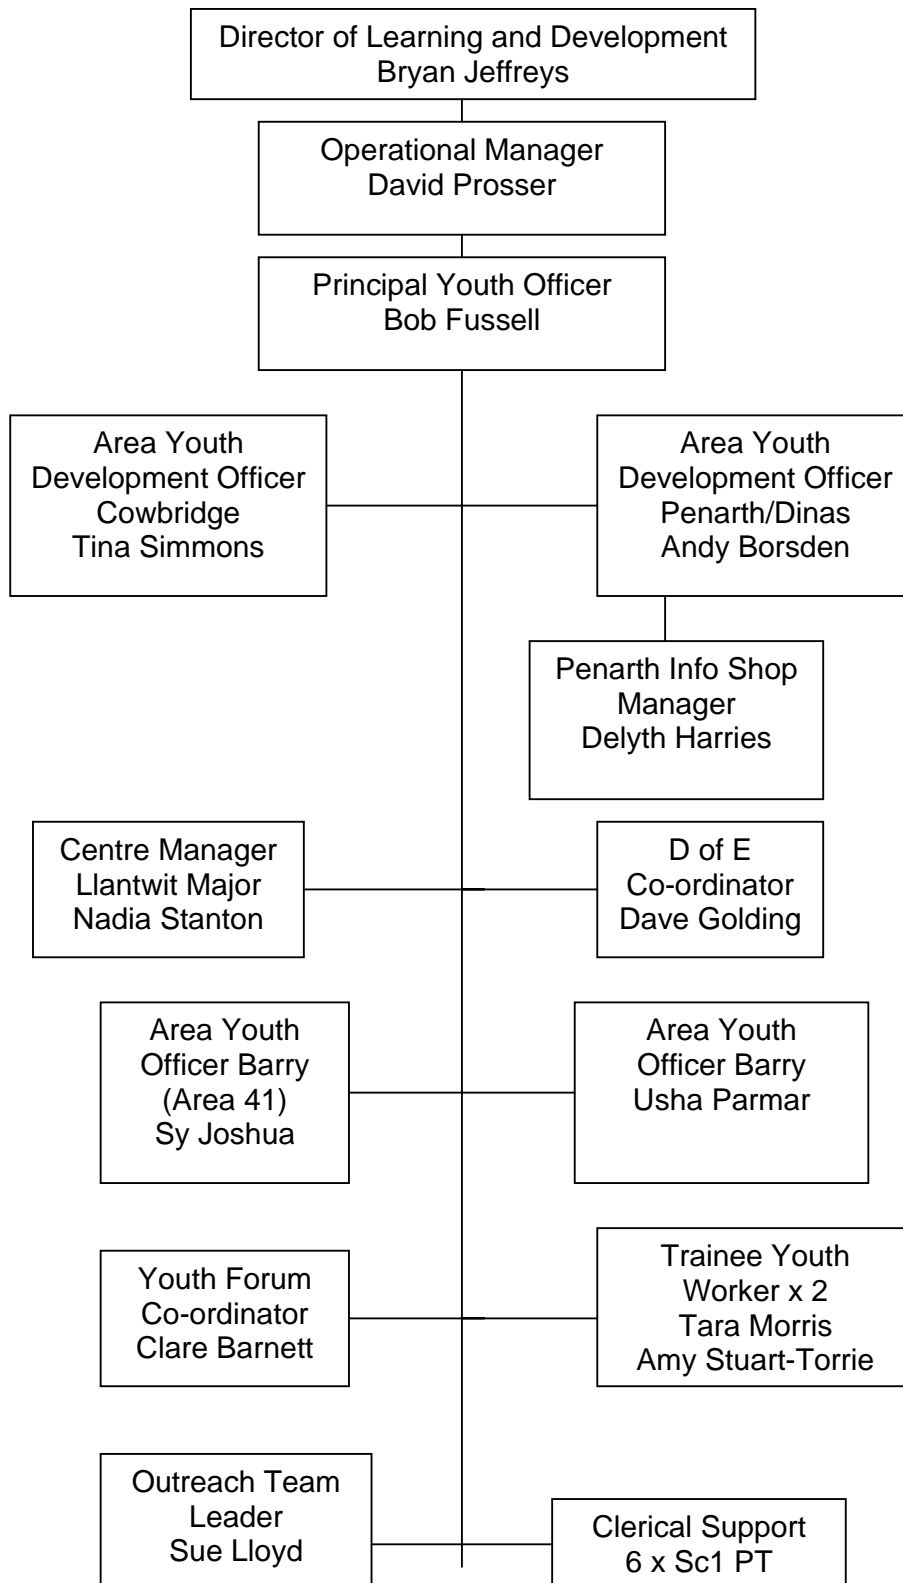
Director of Learning and Development
Bryan Jeffreys

Operational Manager
David Prosser

Principal Youth Officer
Bob Fussell

Area Youth
Development Officer
Cowbridge
Tina Simmons

Area Youth
Development Officer
Penarth/Dinas
Andy Borsden

Penarth Info Shop
Manager
Delyth Harries

Centre Manager
Llantwit Major
Nadia Stanton

D of E
Co-ordinator
Dave Golding

Area Youth
Officer Barry
(Area 41)
Sy Joshua

Area Youth
Officer Barry
Usha Parmar

Youth Forum
Co-ordinator
Clare Barnett

Trainee Youth
Worker x 2
Tara Morris
Amy Stuart-Torrie

Outreach Team
Leader
Sue Lloyd

Clerical Support
6 x Sc1 PT